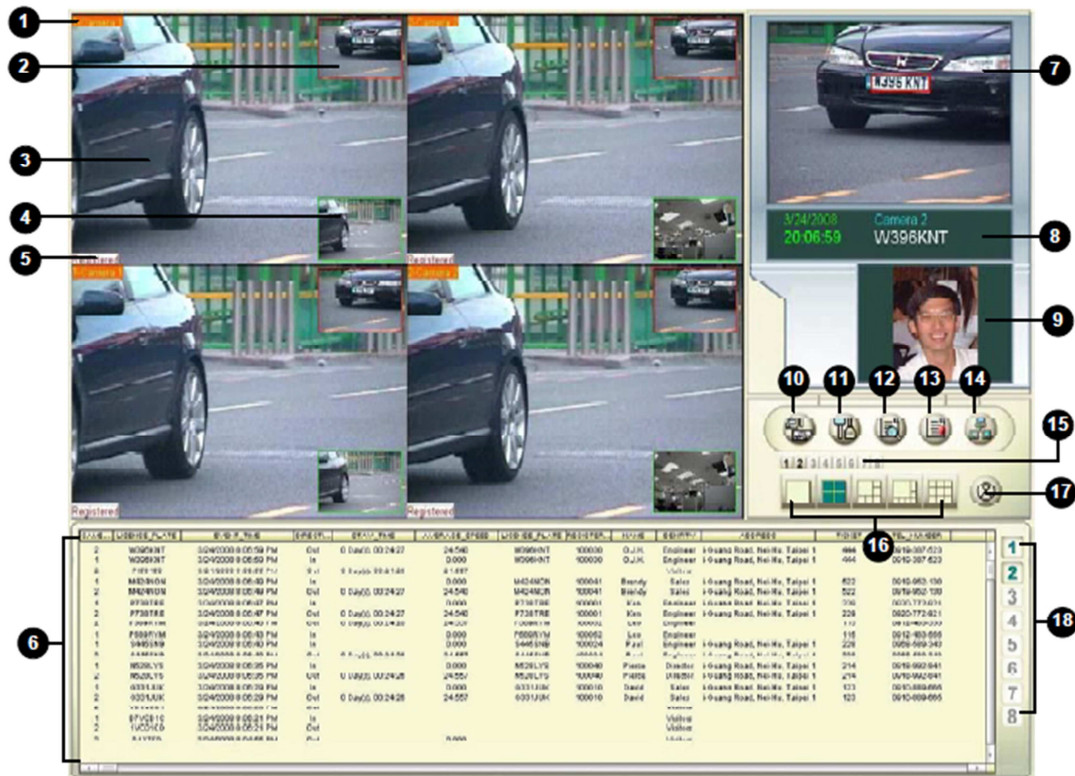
1

Camera 1

2

3

4

5

Registered

Registered

Camera 1

Camera 1

Registered

Registered

7

W396 KNT

3/24/2008

20:06:59

Camera 2

W396KNT

8

9

10

11

12

13

14

15

1 2 3 4 5 6 7 8

17

16

| CAM... | LICENSE_PLATE | END_TIME | DIRECTI... | STAY_TIME | AVERAGE_SPEED | LICENSE_PLATE | REGISTER... | NAME | IDENTITY | ADDRESS | ROOM | TEL_NUMBER |
|---|---|---|---|---|---|---|---|---|---|---|---|---|
| 2 | W396KNT | 3/24/2008 8:06:59 PM | Out | 0 Day(s) 00:24:27 | 24.540 | W396KNT | 100030 | O.J.K. | Engineer | I-Guang Road, Nei-Hu, Taipei 1 | 444 | 0919-387-523 |
| 1 | W396KNT | 3/24/2008 8:06:59 PM | In | | 0.000 | W396KNT | 100030 | O.J.K. | Engineer | I-Guang Road, Nei-Hu, Taipei 1 | 444 | 0919-387-523 |
| 1 | M424NON | 3/24/2008 8:06:49 PM | In | | 0.000 | M424NON | 100041 | Brendy | Sales | I-Guang Road, Nei-Hu, Taipei 1 | 522 | 0919-952-139 |
| 2 | M424NON | 3/24/2008 8:06:49 PM | Out | 0 Day(s) 00:24:27 | 24.540 | M424NON | 100041 | Brendy | Sales | I-Guang Road, Nei-Hu, Taipei 1 | 522 | 0919-952-139 |
| 2 | P738TRE | 3/24/2008 8:06:47 PM | Out | 0 Day(s) 00:24:27 | 24.540 | P738TRE | 100001 | Kim | Engineer | I-Guang Road, Nei-Hu, Taipei 1 | 226 | 0920-772-621 |
| 1 | P886YVM | 3/24/2008 8:06:43 PM | In | | 0.000 | P886YVM | 100052 | Leo | Engineer | | 115 | 0912-453-555 |
| 1 | S445SNB | 3/24/2008 8:06:40 PM | In | | 0.000 | S445SNB | 100024 | Paul | Engineer | I-Guang Road, Nei-Hu, Taipei 1 | 226 | 0959-569-343 |
| 1 | M528LYS | 3/24/2008 8:06:35 PM | In | | 0.000 | M528LYS | 100040 | Pierre | Director | I-Guang Road, Nei-Hu, Taipei 1 | 214 | 0919-992-841 |
| 2 | M528LYS | 3/24/2008 8:06:35 PM | Out | 0 Day(s) 00:24:26 | 24.557 | M528LYS | 100040 | Pierre | Director | I-Guang Road, Nei-Hu, Taipei 1 | 214 | 0919-992-841 |
| 1 | 6331UUK | 3/24/2008 8:06:29 PM | In | | 0.000 | 6331UUK | 100010 | David | Sales | I-Guang Road, Nei-Hu, Taipei 1 | 123 | 0910-889-666 |
| 2 | 6331UUK | 3/24/2008 8:06:29 PM | Out | 0 Day(s) 00:24:26 | 24.557 | 6331UUK | 100010 | David | Sales | I-Guang Road, Nei-Hu, Taipei 1 | 123 | 0910-889-666 |
| 1 | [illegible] | 3/24/2008 8:06:21 PM | In | | | | | | Visitor | | | |
| 2 | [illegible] | 3/24/2008 8:06:21 PM | Out | | | | | | Visitor | | | |

6

1
2
3
4
5
6
7
8

18